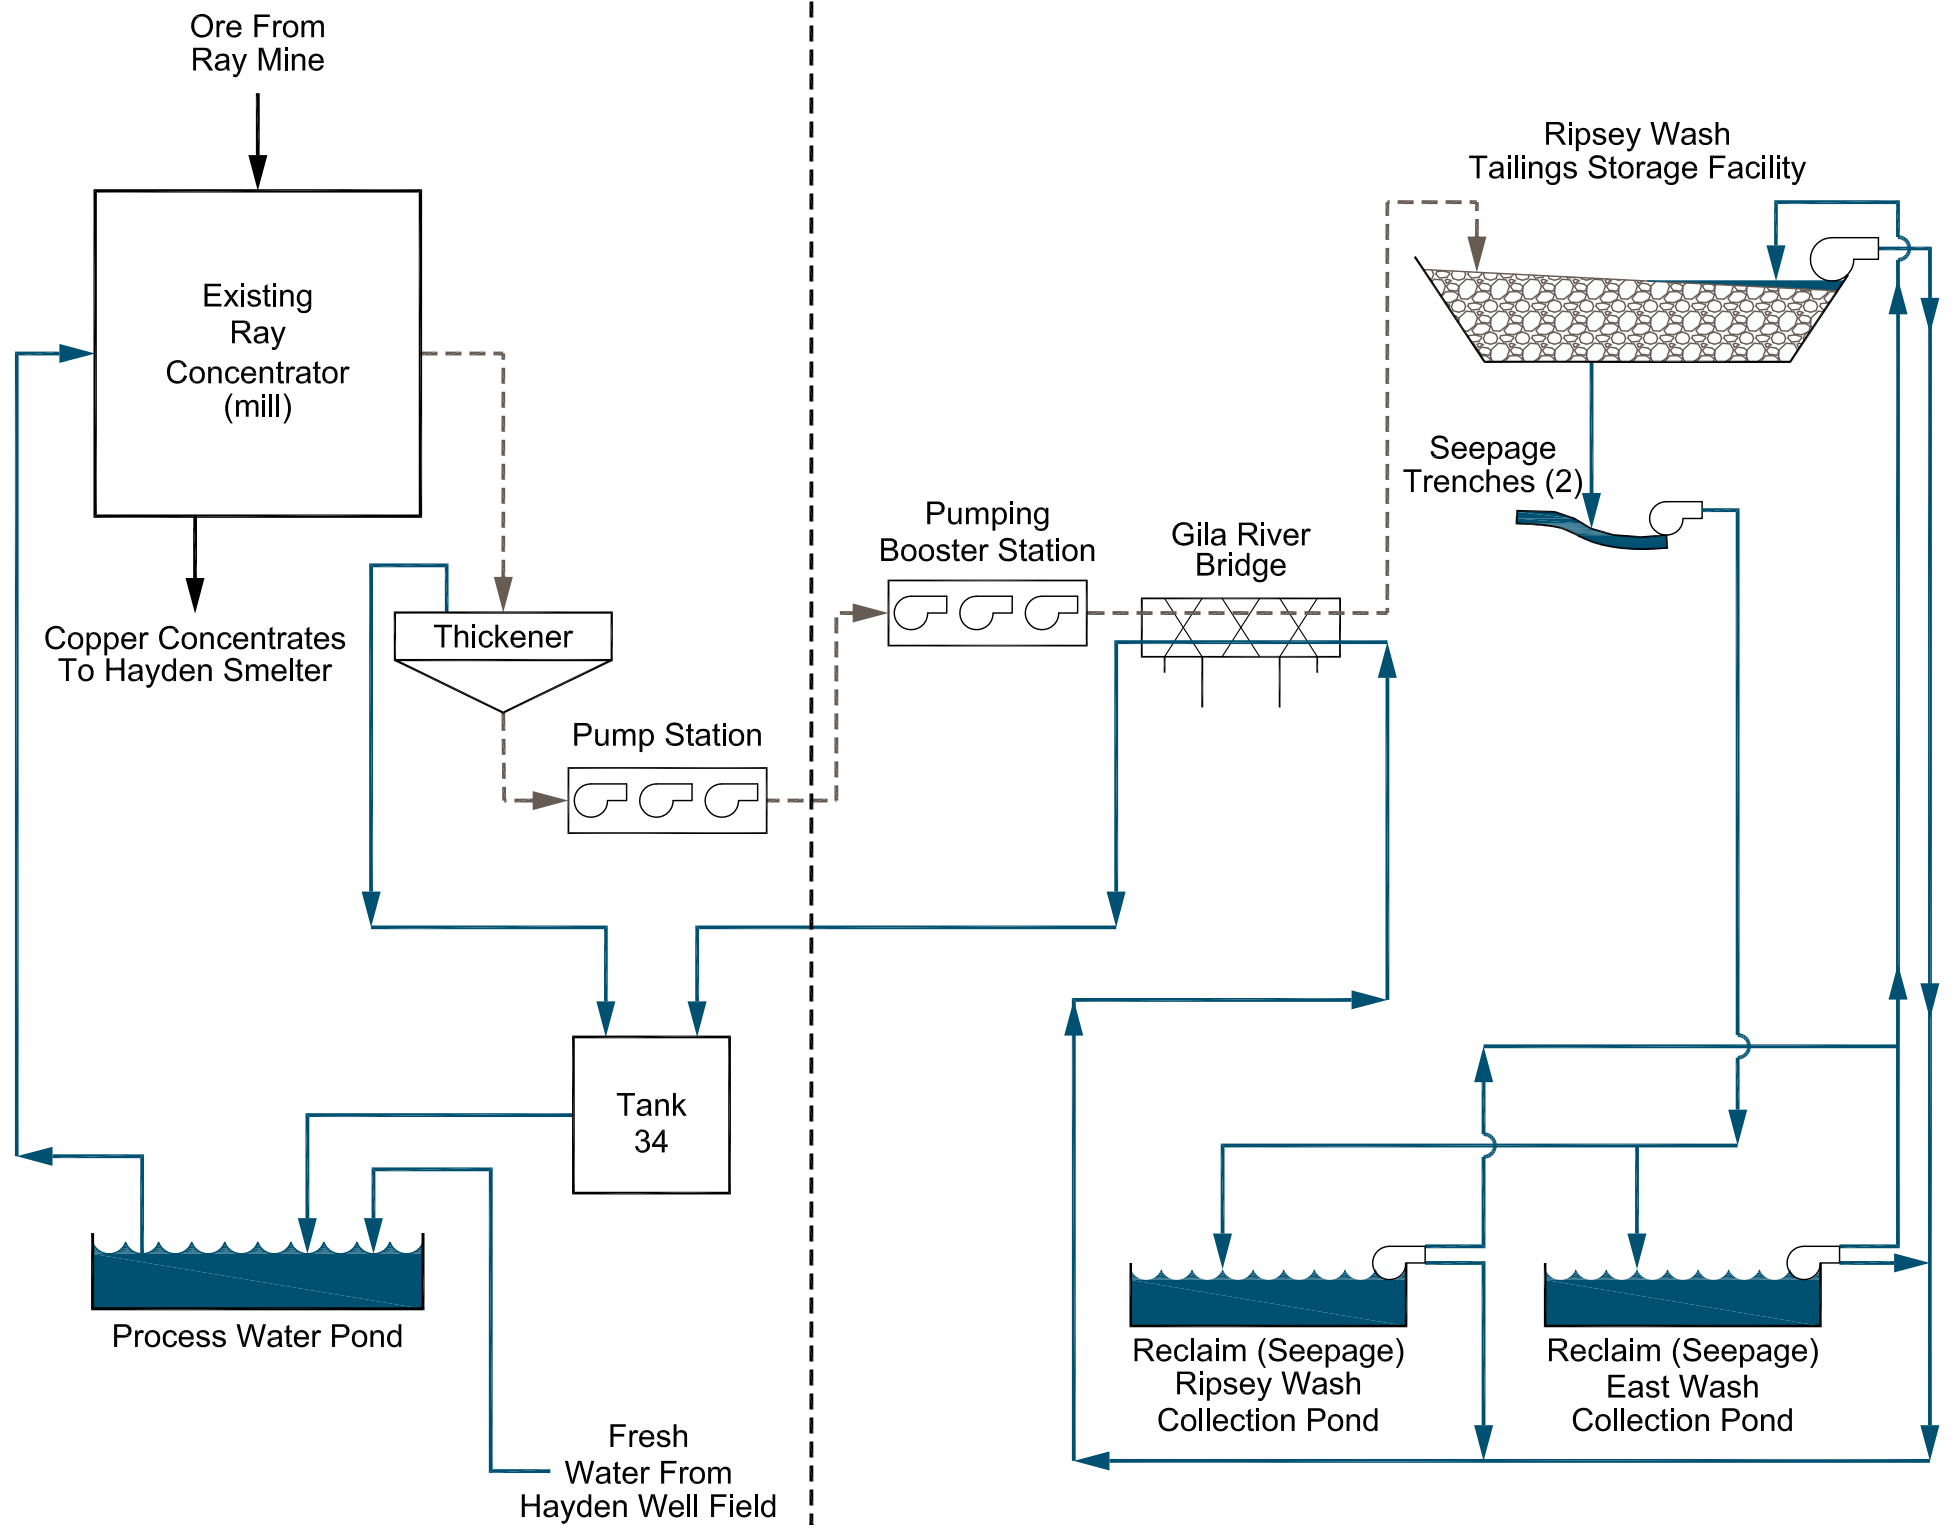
Ore From
Ray Mine

Existing
Ray
Concentrator
(mill)

Copper Concentrates
To Hayden Smelter

Thickener

Pump Station

Tank
34

Process Water Pond

Fresh
Water From
Hayden Well Field

Pumping
Booster Station

Gila River
Bridge

Ripsey Wash
Tailings Storage Facility

Seepage
Trenches (2)

Reclaim (Seepage)
Ripsey Wash
Collection Pond

Reclaim (Seepage)
East Wash
Collection Pond